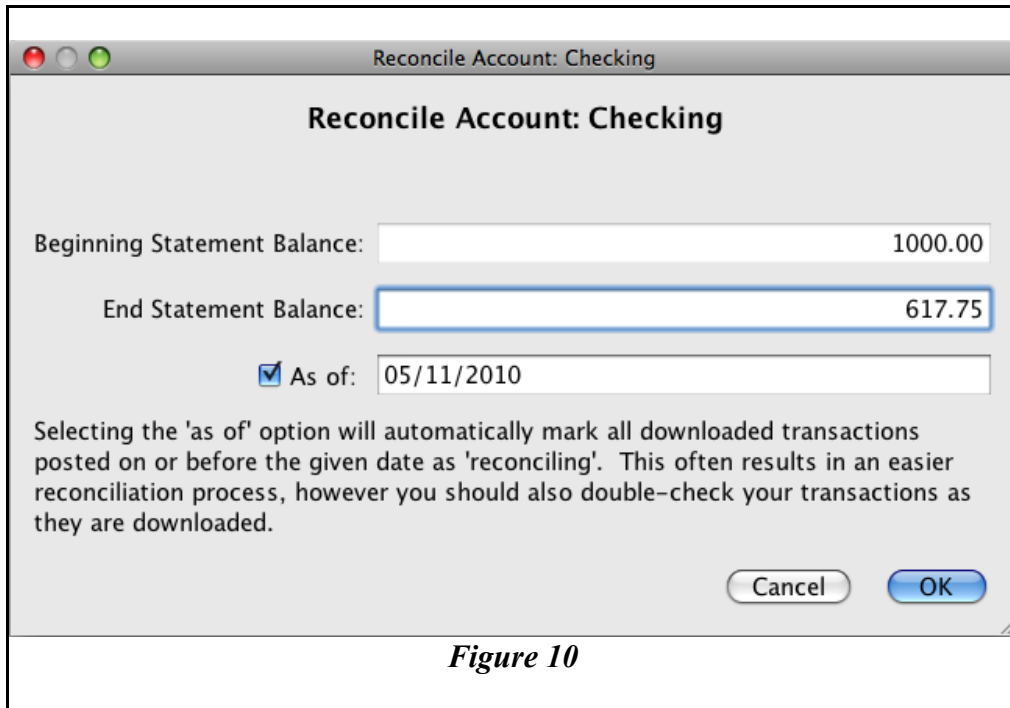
Reconcile Account: Checking

Reconcile Account: Checking

Beginning Statement Balance: 1000.00

End Statement Balance: 617.75

As of: 05/11/2010

Selecting the 'as of' option will automatically mark all downloaded transactions posted on or before the given date as 'reconciling'. This often results in an easier reconciliation process, however you should also double-check your transactions as they are downloaded.

Cancel OK

Figure 10